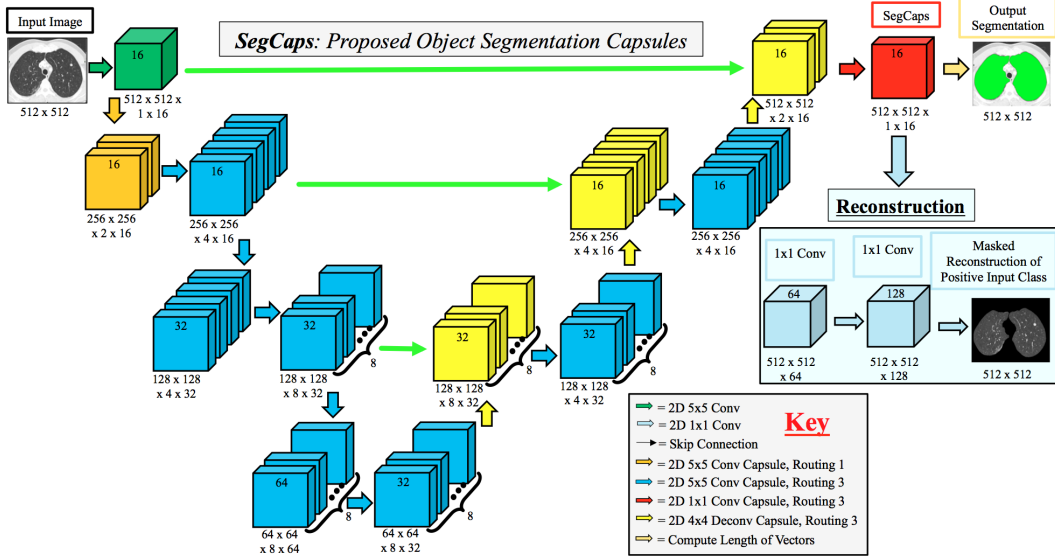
Input Image

512 x 512

16

512 x 512 x 1 x 16

*SegCaps*: Proposed Object Segmentation Capsules

16

512 x 512 x 2 x 16

SegCaps

16

512 x 512 x 1 x 16

Output Segmentation

512 x 512

16

256 x 256 x 2 x 16

16

256 x 256 x 4 x 16

16

256 x 256 x 4 x 16

16

256 x 256 x 4 x 16

Reconstruction

1x1 Conv

1x1 Conv

Masked Reconstruction of Positive Input Class

64

512 x 512 x 64

128

512 x 512 x 128

512 x 512

32

128 x 128 x 4 x 32

32

8

128 x 128 x 8 x 32

32

8

128 x 128 x 8 x 32

32

8

128 x 128 x 4 x 32

64

8

64 x 64 x 8 x 64

32

8

64 x 64 x 8 x 32

Key

= 2D 5x5 Conv

= 2D 1x1 Conv

= Skip Connection

= 2D 5x5 Conv Capsule, Routing 1

= 2D 5x5 Conv Capsule, Routing 3

= 2D 1x1 Conv Capsule, Routing 3

= 2D 4x4 Deconv Capsule, Routing 3

= Compute Length of Vectors